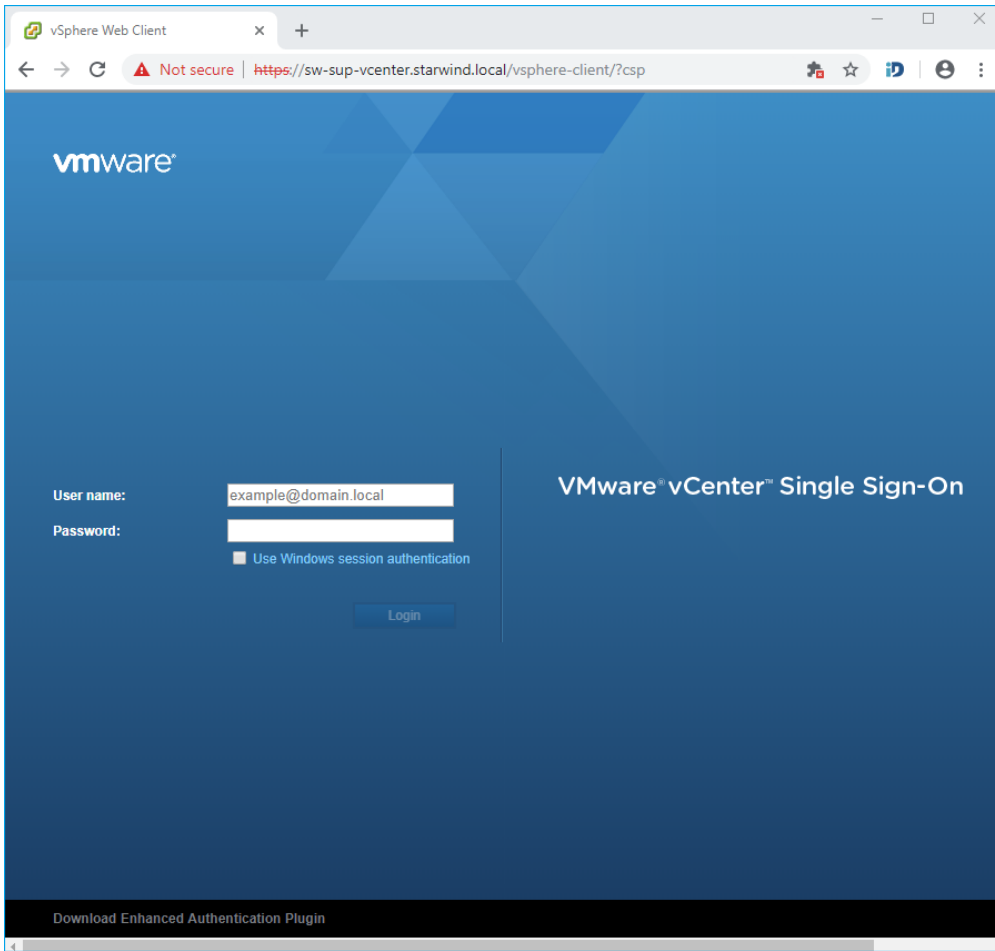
vSphere Web Client

Not secure | https://sw-sup-vcenter.starwind.local/vsphere-client/?csp

vmware®

User name: example@domain.local

Password:

Use Windows session authentication

Login

VMware® vCenter™ Single Sign-On

Download Enhanced Authentication Plugin